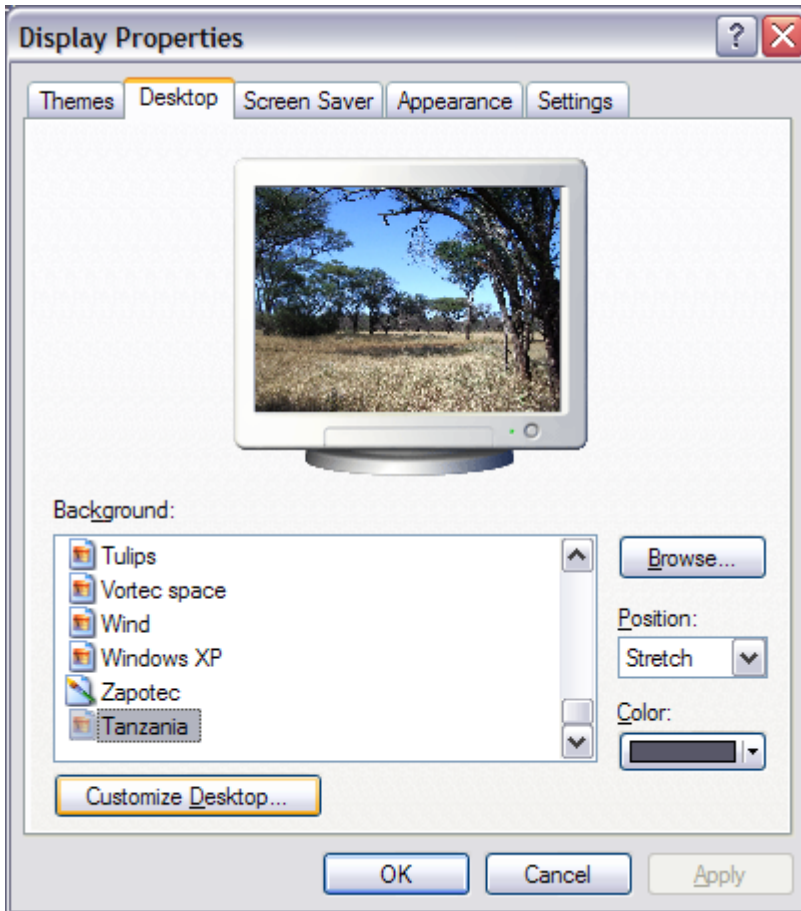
Display Properties

?

Themes

Desktop

Screen Saver

Appearance

Settings

Background:

Tulips

Vortec space

Wind

Windows XP

Zapotec

Tanzania

Browse...

Position:

Stretch

Color:

Customize Desktop...

OK

Cancel

Apply